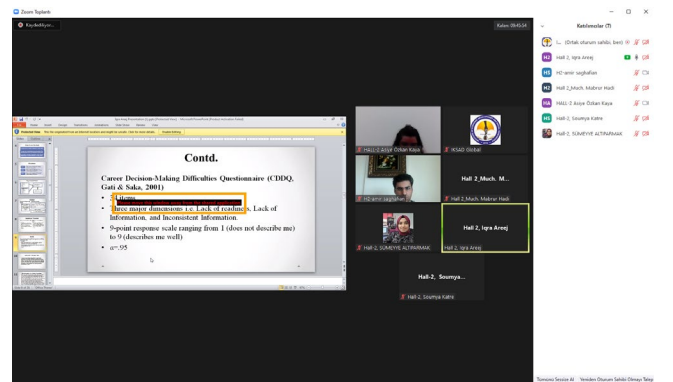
Zoom Toplantı

Kaydediliyor...

Kalan: 00:45:14

Katılımcılar (7)

L... (Ortak oturum sahibi, ben)

Hall 2, Iqra Areej

H2-amir saghafian

Hall 2_Much. Mabrur Hadi

HALL-2 Asiye Özkan Kaya

Hall 2, Soumya Katre

Hall-2, SÜMEYYE ALTIPARMAK

Contd.

Career Decision-Making Difficulties Questionnaire (CDDQ, Gati & Saka, 2001)

• 34 items
• Three major dimensions i.e. Lack of readiness, Lack of Information, and Inconsistent Information.
• 9-point response scale ranging from 1 (does not describe me) to 9 (describes me well)
• α=.95

HALL-2 Asiye Özkan Kaya

IKSAD Global

H2-amir saghafian

Hall 2_Much. M...

Hall 2_Much. Mabrur Hadi

Hall-2, SÜMEYYE ALTIPARMAK

Hall 2, Iqra Areej

Hall 2, Iqra Areej

Hall-2, Soumya...

Hall-2, Soumya Katre

Tümünü Sessize Al

Yeniden Oturum Sahibi Olmayı Talep